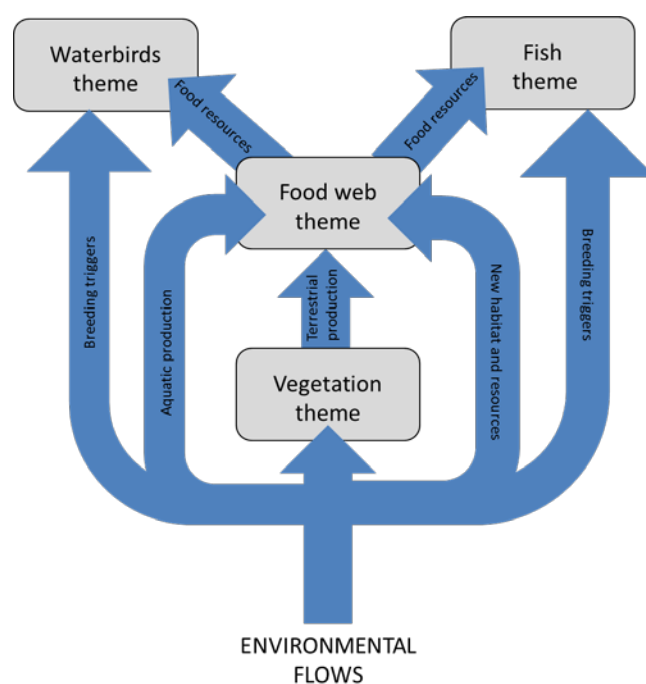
Waterbirds theme

Fish theme

Food resources

Food resources

Food web theme

Breeding triggers

Aquatic production

Terrestrial production

New habitat and resources

Breeding triggers

Vegetation theme

ENVIRONMENTAL FLOWS